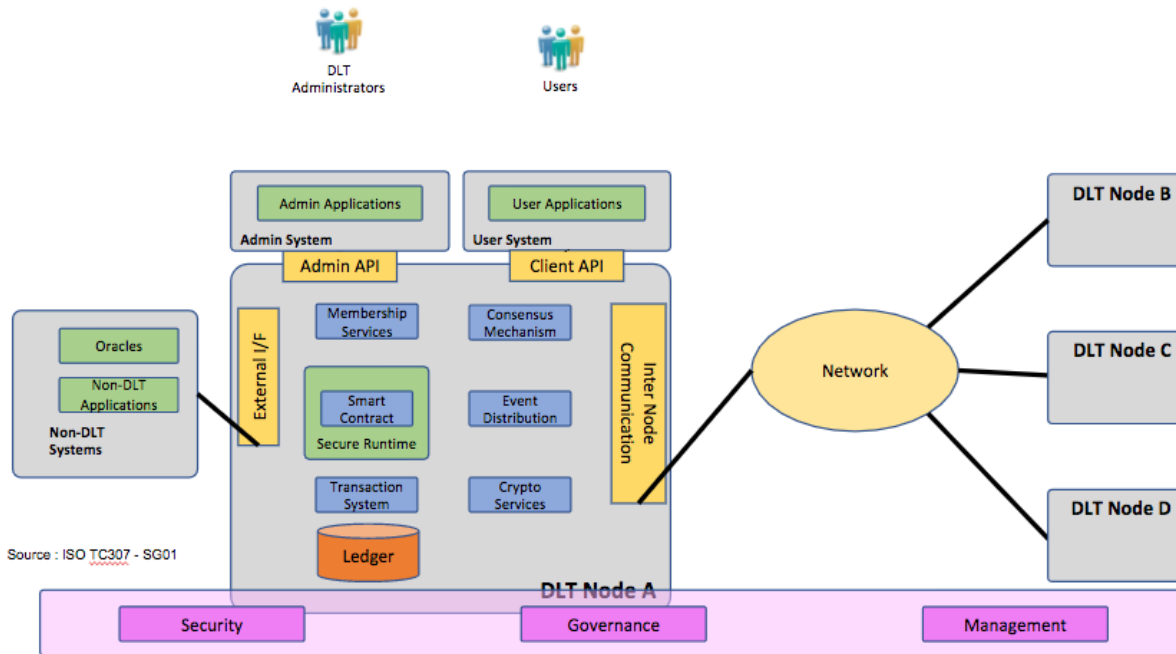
DLT Administrators

Users

Admin Applications

Admin System

User Applications

User System

Admin API

Client API

Oracles

Non-DLT Applications

Non-DLT Systems

External I/F

Membership Services

Consensus Mechanism

Smart Contract

Secure Runtime

Event Distribution

Transaction System

Crypto Services

Ledger

Inter Node Communication

Network

DLT Node B

DLT Node C

DLT Node D

Source : ISO TC307 - SG01

DLT Node A

Security

Governance

Management